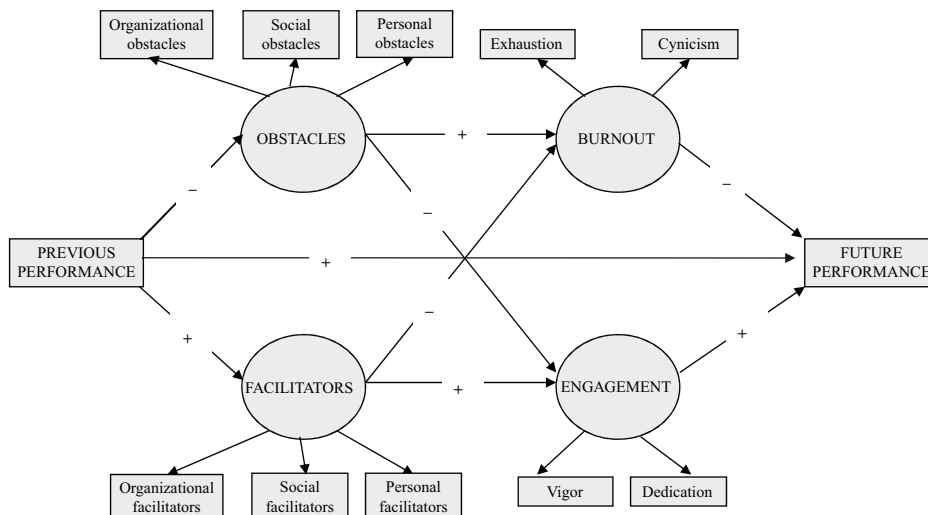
Organizational obstacles

Social obstacles

Personal obstacles

Exhaustion

Cynicism

OBSTACLES

BURNOUT

PREVIOUS PERFORMANCE

FUTURE PERFORMANCE

FACILITATORS

ENGAGEMENT

Organizational facilitators

Social facilitators

Personal facilitators

Vigor

Dedication

+

–

–

–

+

+

–

+

+